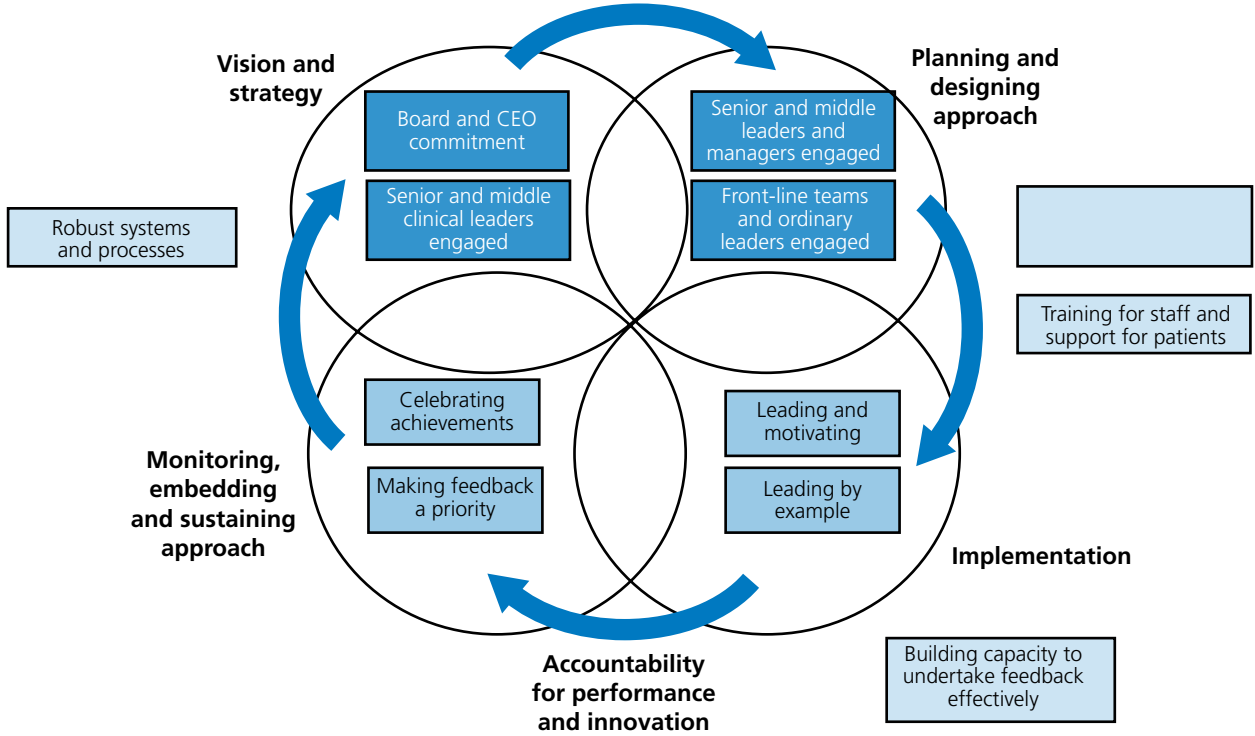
Vision and strategy

Board and CEO commitment

Senior and middle clinical leaders engaged

Planning and designing approach

Senior and middle leaders and managers engaged

Front-line teams and ordinary leaders engaged

Robust systems and processes

Training for staff and support for patients

Celebrating achievements

Making feedback a priority

Leading and motivating

Leading by example

Monitoring, embedding and sustaining approach

Implementation

Accountability for performance and innovation

Building capacity to undertake feedback effectively